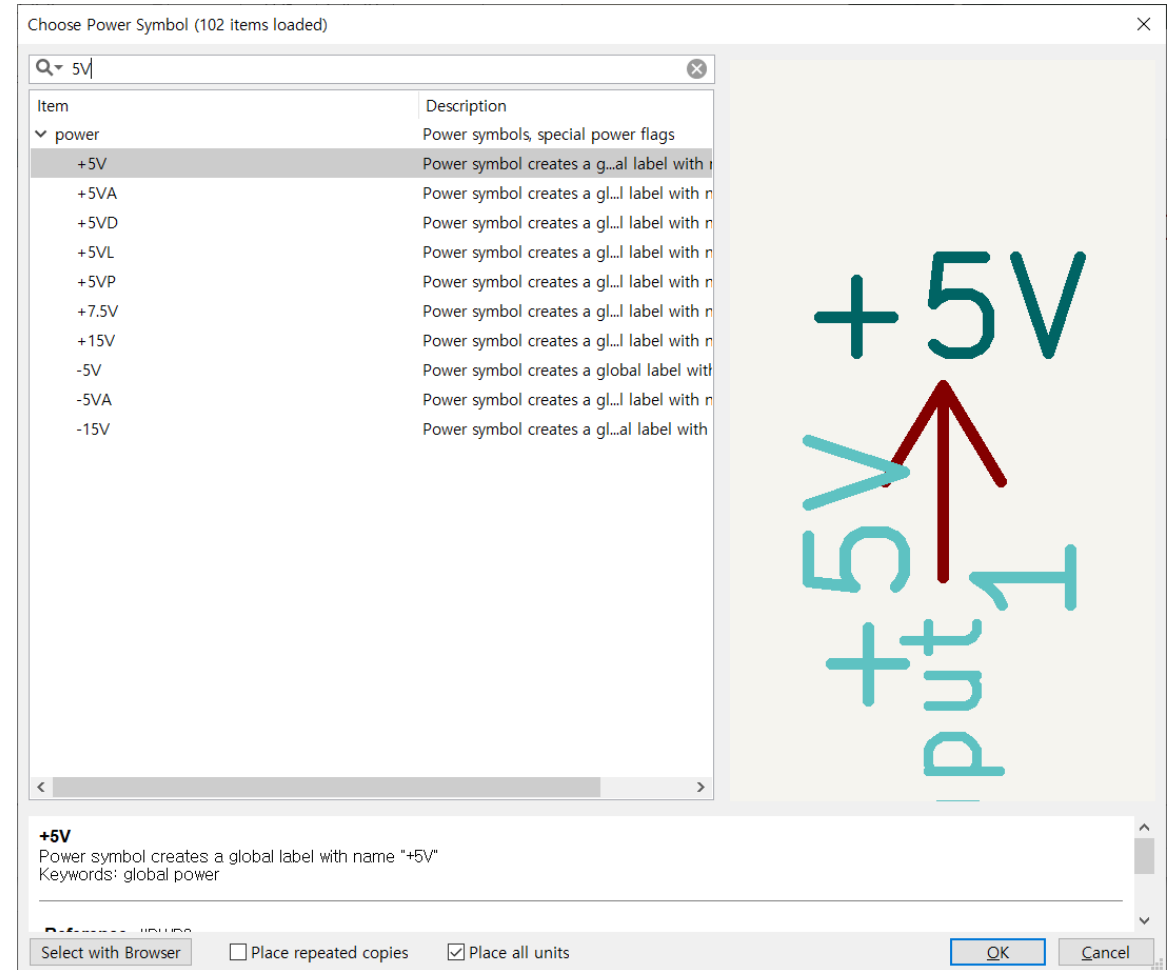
Choose Power Symbol (102 items loaded)

5V

| Item | Description |
|---|---|
| power | Power symbols, special power flags |
| +5V | Power symbol creates a g...al label with r |
| +5VA | Power symbol creates a gl...l label with n |
| +5VD | Power symbol creates a gl...l label with n |
| +5VL | Power symbol creates a gl...l label with n |
| +5VP | Power symbol creates a gl...l label with n |
| +7.5V | Power symbol creates a gl...l label with n |
| +15V | Power symbol creates a gl...l label with n |
| -5V | Power symbol creates a global label with |
| -5VA | Power symbol creates a gl...l label with n |
| -15V | Power symbol creates a gl...al label with |

+5V

+5V

1

put

+5V
Power symbol creates a global label with name "+5V"
Keywords: global power

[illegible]

Select with Browser
Place repeated copies
Place all units
OK
Cancel